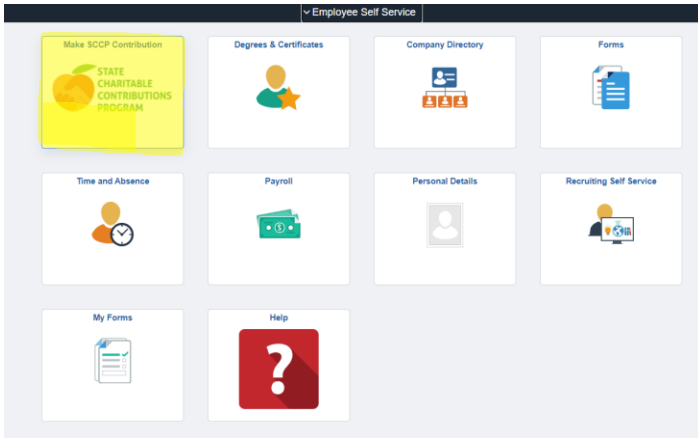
Employee Self Service

Make SCCP Contribution

STATE CHARITABLE CONTRIBUTIONS PROGRAM

Degrees & Certificates

Company Directory

Forms

Time and Absence

Payroll

Personal Details

Recruiting Self Service

My Forms

Help

?